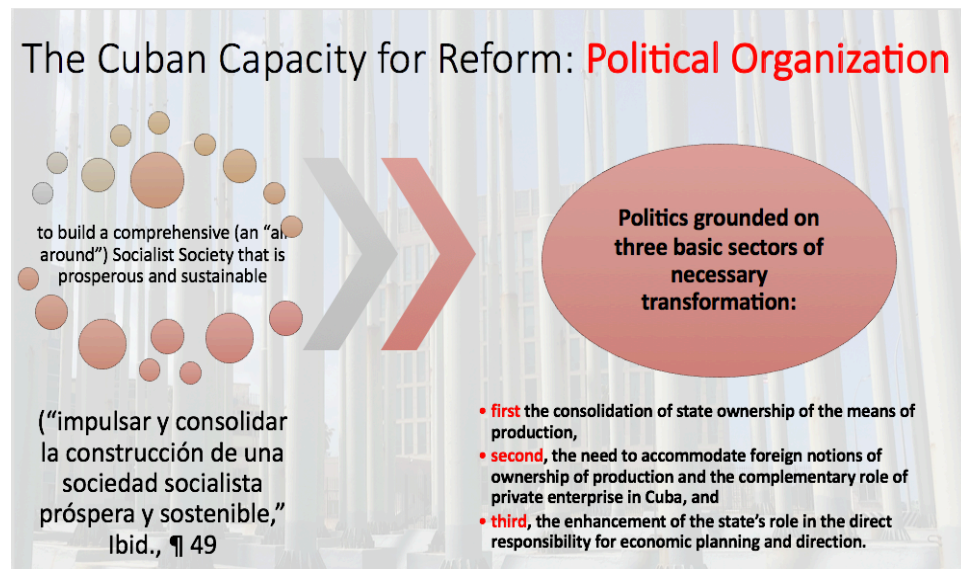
The Cuban Capacity for Reform: Political Organization

to build a comprehensive (an "all around") Socialist Society that is prosperous and sustainable

Politics grounded on three basic sectors of necessary transformation:

("impulsar y consolidar la construcción de una sociedad socialista próspera y sostenible," Ibid., ¶ 49

• first the consolidation of state ownership of the means of production,
• second, the need to accommodate foreign notions of ownership of production and the complementary role of private enterprise in Cuba, and
• third, the enhancement of the state's role in the direct responsibility for economic planning and direction.